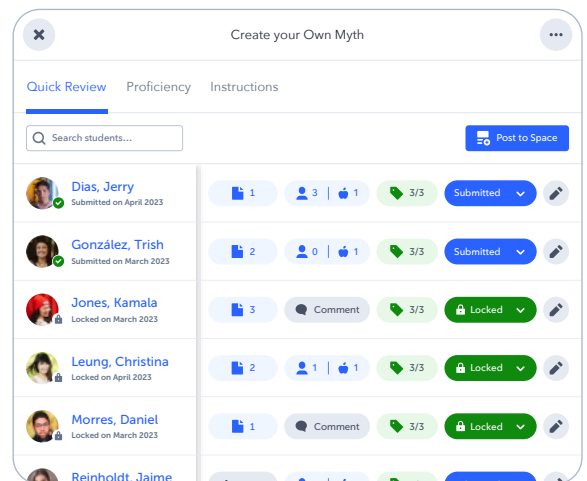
Create your Own Myth

Quick Review Proficiency Instructions

Search students...

Post to Space

Dias, Jerry
Submitted on April 2023
1 3 | 1 3/3 Submitted

González, Trish
Submitted on March 2023
2 0 | 1 3/3 Submitted

Jones, Kamala
Locked on March 2023
3 Comment 3/3 Locked

Leung, Christina
Locked on April 2023
2 1 | 1 3/3 Locked

Morres, Daniel
Locked on March 2023
1 Comment 3/3 Locked

Reinholdt, Jaime